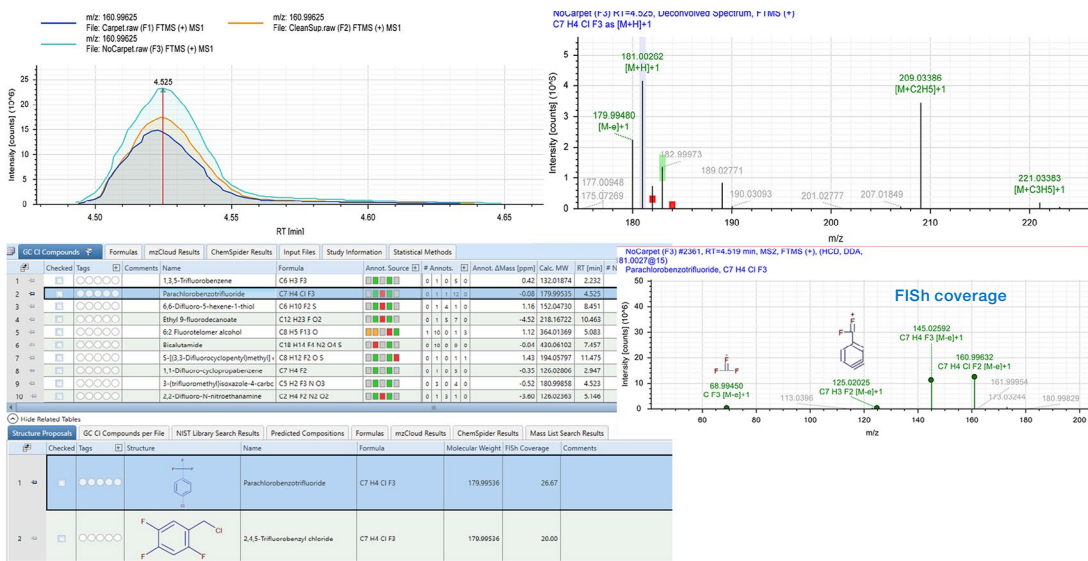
m/z: 160.99625
File: Carpet.raw (F1) FTMS (+) MS1
m/z: 160.99625
File: CleanSup.raw (F2) FTMS (+) MS1
m/z: 160.99625
File: NoCarpet.raw (F3) FTMS (+) MS1

Intensity [counts] (10^6)
25
20
15
10
5
0
4.525
4.50
4.55
4.60
4.65
RT [min]

NoCarpet (F3) RT=4.525, Deconvolved Spectrum, FTMS (+)
C7 H4 Cl F3 as [M+H]+1

Intensity [counts] (10^6)
5
4
3
2
1
0
181.00262
[M+H]+1
179.99480
[M-e]+1
182.99973
177.00948
175.07269
189.02771
190.03093
201.02777
207.01849
209.03386
[M+C2H5]+1
221.03383
[M+C3H5]+1
180
190
200
210
220
m/z

| GC CI Compounds | Formulas | mzCloud Results | ChemSpider Results | Input Files | Study Information | Statistical Methods |

| | Checked | Tags | Comments | Name | Formula | Annot. Source | # Annots. | Annot. ΔMass [ppm] | Calc. MW | RT [min] | # N |
|---|---|---|---|---|---|---|---|---|---|---|---|
| 1 | | | | 1,3,5-Trifluorobenzene | C6 H3 F3 | | 0 0 5 0 | 0.42 | 132.01874 | 2.232 | |
| 2 | | | | Parachlorobenzotrifluoride | C7 H4 Cl F3 | | 0 1 12 0 | -0.08 | 179.99535 | 4.525 | |
| 3 | | | | 6,6-Difluoro-5-hexene-1-thiol | C6 H10 F2 S | | 0 1 4 1 0 | 1.16 | 152.04730 | 8.451 | |
| 4 | | | | Ethyl 9-fluorodecanoate | C12 H23 F O2 | | 0 1 5 7 0 | -4.52 | 218.16722 | 10.463 | |
| 5 | | | | 6:2 Fluorotelomer alcohol | C8 H5 F13 O | | 1 10 0 1 3 | 1.12 | 364.01369 | 5.083 | |
| 6 | | | | Bicalutamide | C18 H14 F4 N2 O4 S | | 0 10 0 0 | -0.04 | 430.06103 | 7.457 | |
| 7 | | | | 5-[(3,3-Difluorocyclopentyl)methyl]-... | C8 H12 F2 O S | | 0 1 0 1 1 | 1.43 | 194.05797 | 11.475 | |
| 8 | | | | 1,1-Difluoro-cyclopropabenzene | C7 H4 F2 | | 0 1 0 3 0 | -0.35 | 126.02806 | 2.947 | |
| 9 | | | | 3-(trifluoromethyl)isoxazole-4-carbc | C5 H2 F3 N O3 | | 0 3 0 4 0 | -0.52 | 180.99858 | 4.523 | |
| 10 | | | | 2,2-Difluoro-N-nitroethanamine | C2 H4 F2 N2 O2 | | 0 1 3 1 0 | -3.60 | 126.02363 | 5.146 | |

Hide Related Tables

| Structure Proposals | GC CI Compounds per File | NIST Library Search Results | Predicted Compositions | Formulas | mzCloud Results | ChemSpider Results | Mass List Search Results |

| | Checked | Tags | Structure | Name | Formula | Molecular Weight | FISh Coverage | Comments |
|---|---|---|---|---|---|---|---|---|
| 1 | | | | Parachlorobenzotrifluoride | C7 H4 Cl F3 | 179.99536 | 26.67 | |
| 2 | | | F F F Cl | 2,4,5-Trifluorobenzyl chloride | C7 H4 Cl F3 | 179.99536 | 20.00 | |

NoCarpet (F3) #2361, RT=4.519 min, MS2, FTMS (+), (HCD, DDA, 181.0027@15)
Parachlorobenzotrifluoride, C7 H4 Cl F3

FISh coverage

Intensity [counts] (10^6)
68.99450
C F3 [M-e]+1
113.0396
125.02025
C7 H3 F2 [M-e]+1
145.02592
C7 H4 F3 [M-e]+1
160.99632
C7 H4 Cl F2 [M-e]+1
161.99954
173.03244
180.99829
60
80
100
120
140
160
180
200
m/z